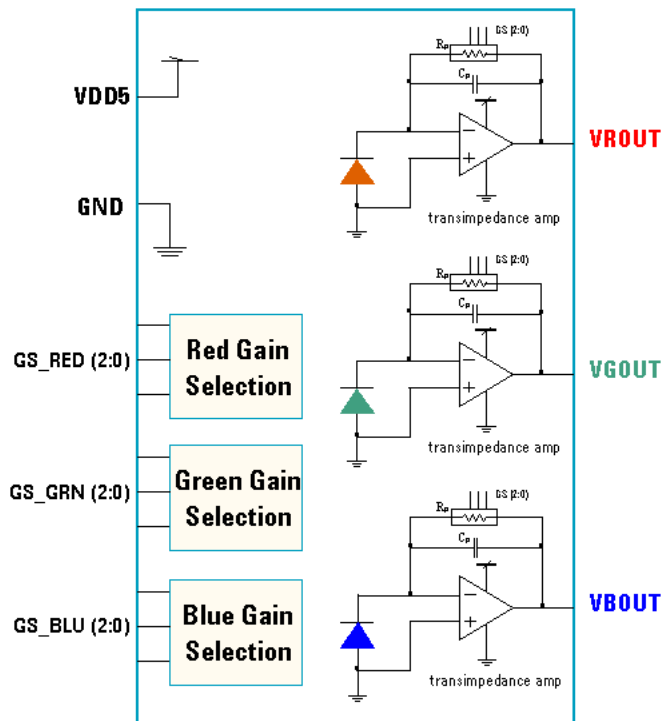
VDD5

GND

GS_RED (2:0)

Red Gain Selection

GS_GRN (2:0)

Green Gain Selection

GS_BLU (2:0)

Blue Gain Selection

$R_F$ GS (2:0)

$C_F$

transimpedance amp

VROUT

$R_F$ GS (2:0)

$C_F$

transimpedance amp

VGOUT

$R_F$ GS (2:0)

$C_F$

transimpedance amp

VBOUT